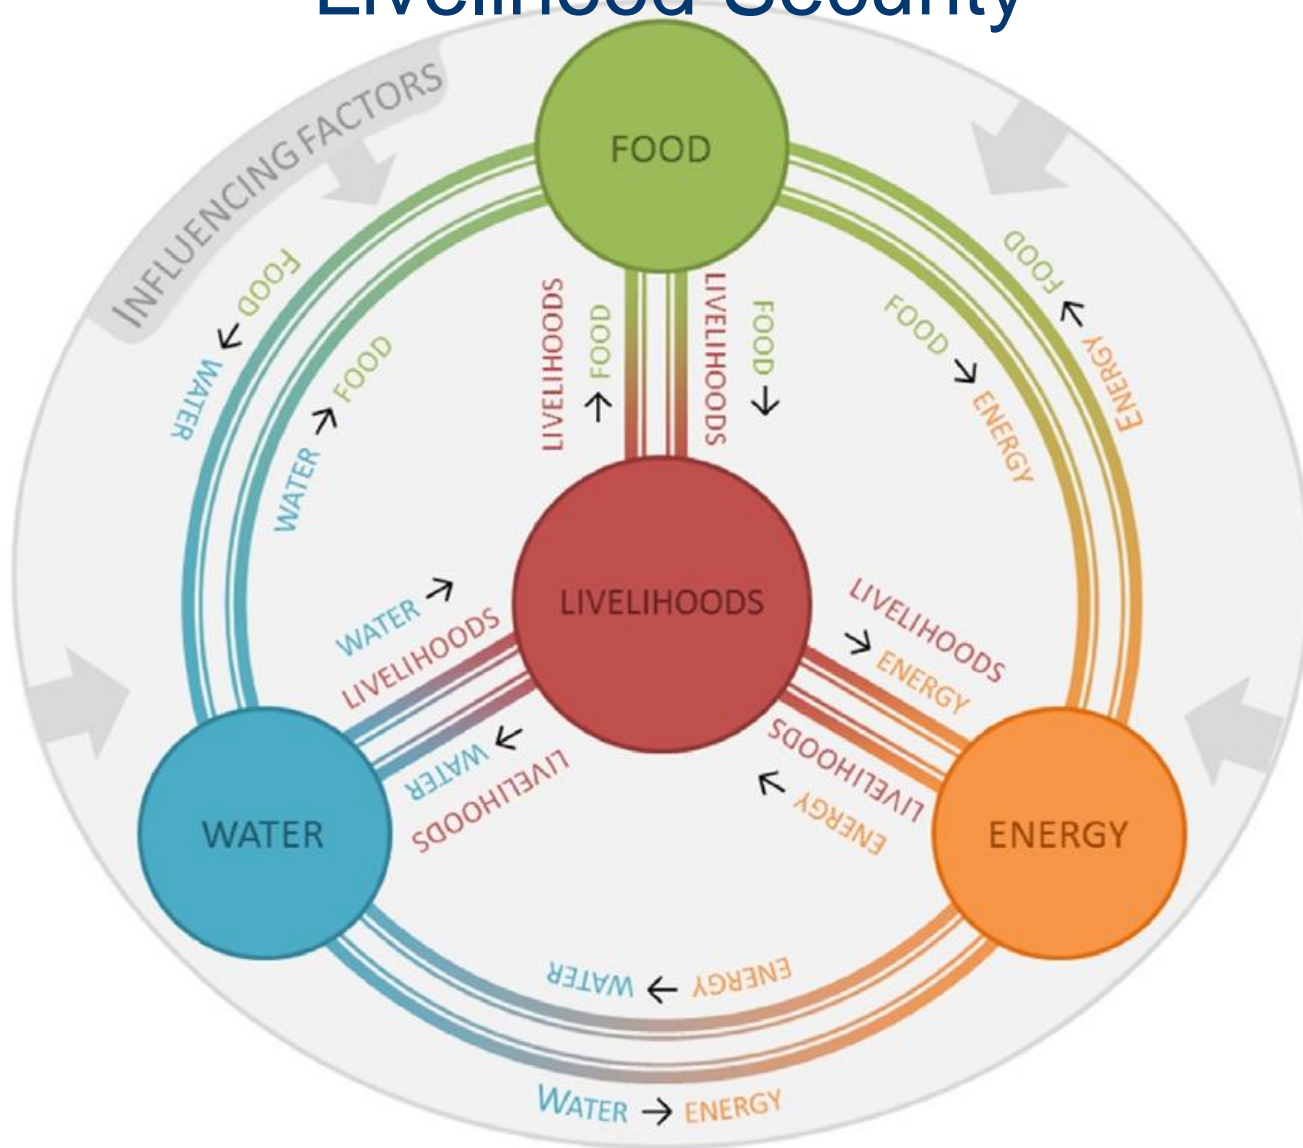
Livelihood Security

INFLUENCING FACTORS

FOOD

FOOD ← WATER

WATER → FOOD

LIVELIHOODS → FOOD

LIVELIHOODS ← FOOD

FOOD → ENERGY

FOOD ← ENERGY

LIVELIHOODS

WATER → LIVELIHOODS

LIVELIHOODS ← WATER

LIVELIHOODS → ENERGY

LIVELIHOODS ← ENERGY

WATER

ENERGY

WATER ← ENERGY

WATER → ENERGY